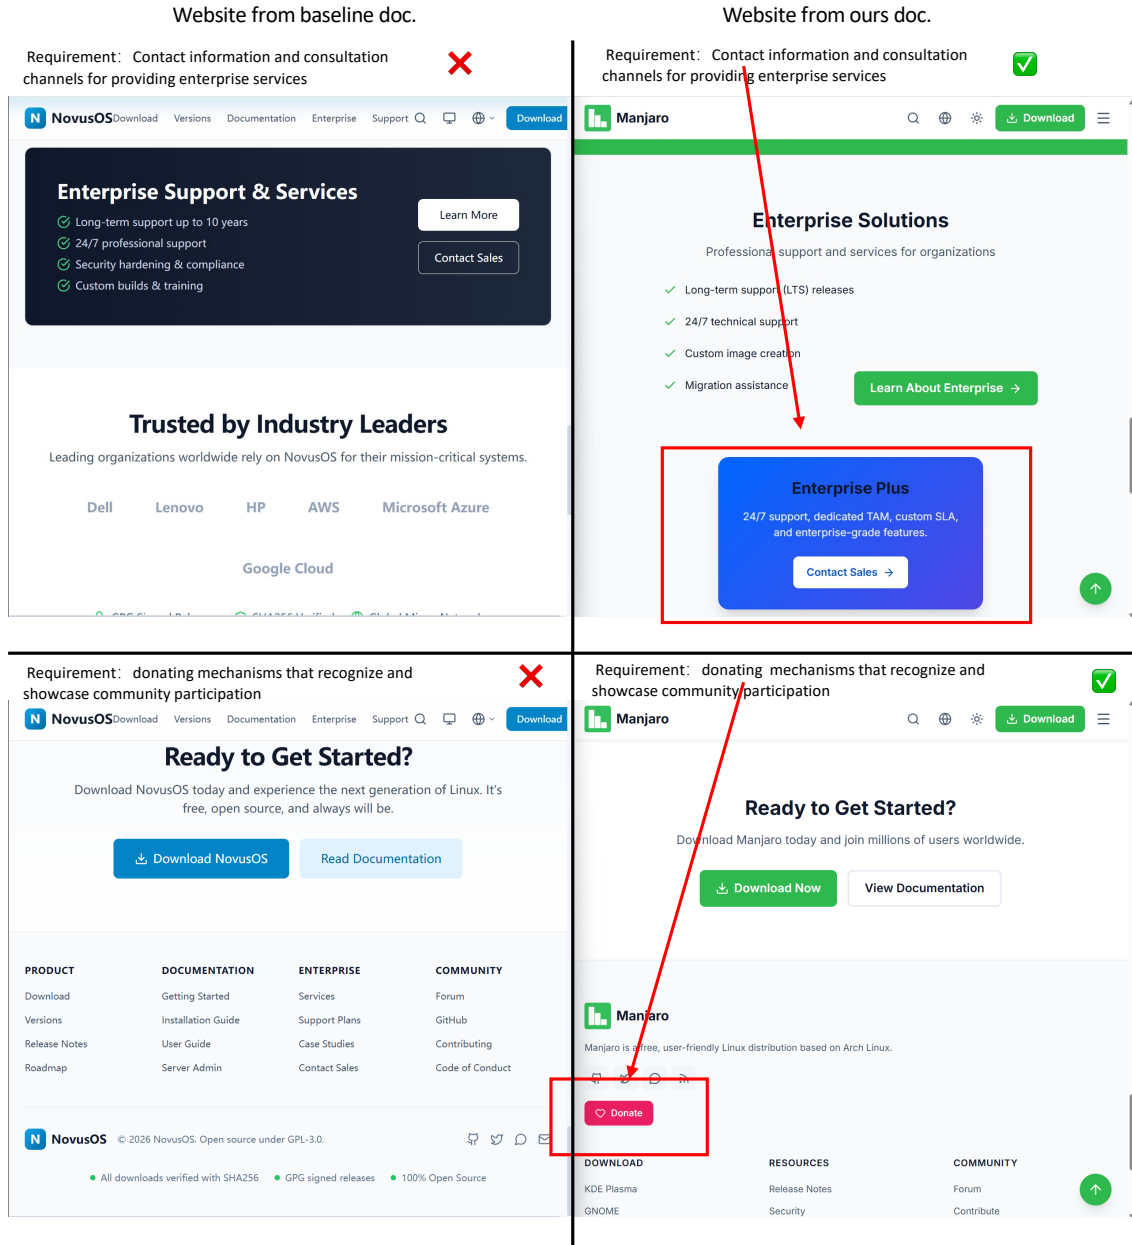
Website from baseline doc.

Website from ours doc.

Requirement: Contact information and consultation channels for providing enterprise services

NovusOS Download Versions Documentation Enterprise Support Download

Enterprise Support & Services

Long-term support up to 10 years

24/7 professional support

Security hardening & compliance

Custom builds & training

Learn More

Contact Sales

Trusted by Industry Leaders

Leading organizations worldwide rely on NovusOS for their mission-critical systems.

Dell Lenovo HP AWS Microsoft Azure

Google Cloud

Requirement: Contact information and consultation channels for providing enterprise services

Manjaro Download

Enterprise Solutions

Professional support and services for organizations

Long-term support (LTS) releases

24/7 technical support

Custom image creation

Migration assistance

Learn About Enterprise

Enterprise Plus

24/7 support, dedicated TAM, custom SLA, and enterprise-grade features.

Contact Sales

Requirement: donating mechanisms that recognize and showcase community participation

NovusOS Download Versions Documentation Enterprise Support Download

Ready to Get Started?

Download NovusOS today and experience the next generation of Linux. It's free, open source, and always will be.

Download NovusOS

Read Documentation

| PRODUCT | DOCUMENTATION | ENTERPRISE | COMMUNITY |
|---|---|---|---|
| Download | Getting Started | Services | Forum |
| Versions | Installation Guide | Support Plans | GitHub |
| Release Notes | User Guide | Case Studies | Contributing |
| Roadmap | Server Admin | Contact Sales | Code of Conduct |

NovusOS © 2026 NovusOS. Open source under GPL-3.0.

All downloads verified with SHA256 GPG signed releases 100% Open Source

Requirement: donating mechanisms that recognize and showcase community participation

Manjaro Download

Ready to Get Started?

Download Manjaro today and join millions of users worldwide.

Download Now

View Documentation

Manjaro

Manjaro is a free, user-friendly Linux distribution based on Arch Linux.

Donate

| DOWNLOAD | RESOURCES | COMMUNITY |
|---|---|---|
| KDE Plasma | Release Notes | Forum |
| GNOME | Security | Contribute |